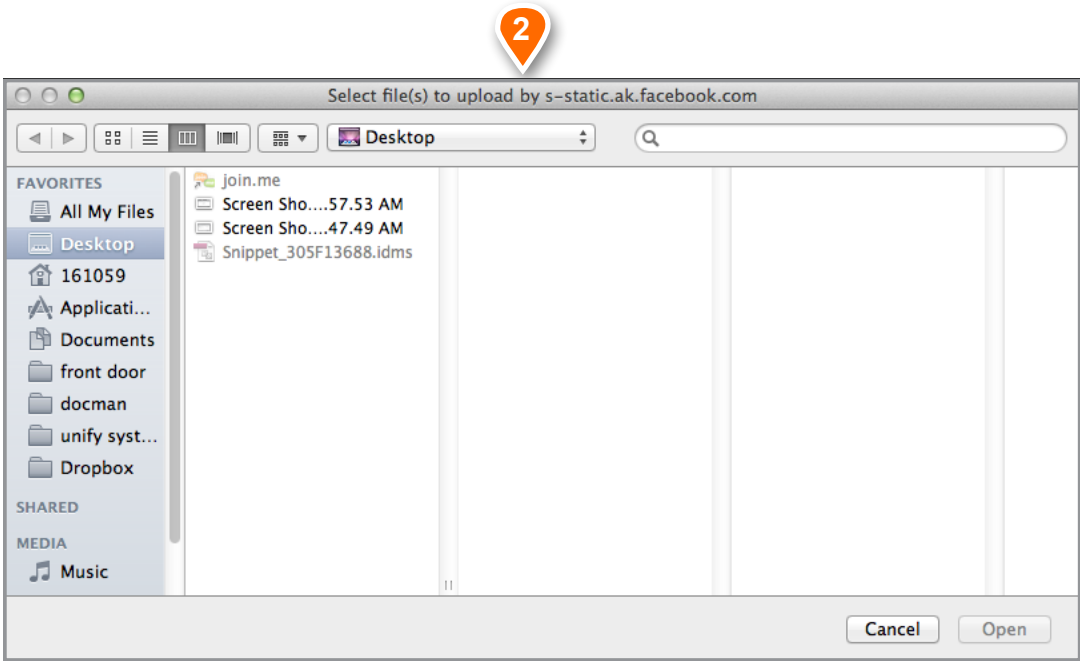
2

Select file(s) to upload by s-static.ak.facebook.com

Desktop

FAVORITES
All My Files
Desktop
161059
Applicati...
Documents
front door
docman
unify syst...
Dropbox
SHARED
MEDIA
Music

join.me
Screen Sho....57.53 AM
Screen Sho....47.49 AM
Snippet_305F13688.idms

Cancel
Open